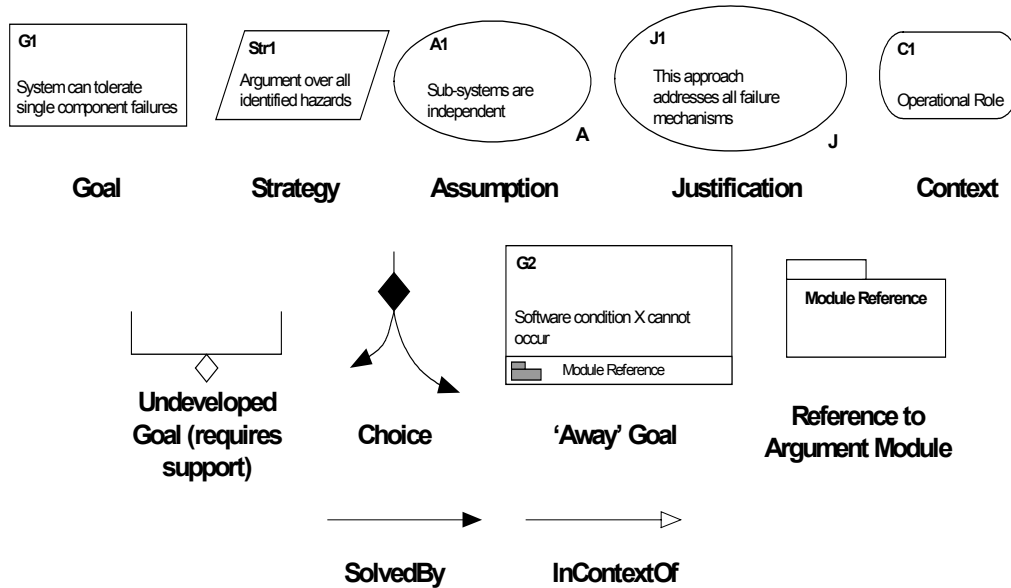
G1

System can tolerate single component failures

Str1

Argument over all identified hazards

A1

Sub-systems are independent

A

J1

This approach addresses all failure mechanisms

J

C1

Operational Role

Goal

Strategy

Assumption

Justification

Context

G2

Software condition X cannot occur

Module Reference

Module Reference

Undeveloped Goal (requires support)

Choice

'Away' Goal

Reference to Argument Module

SolvedBy

InContextOf